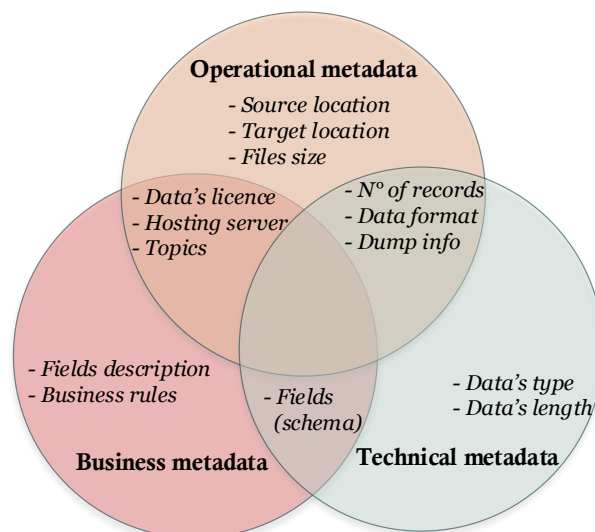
Operational metadata
- Source location
- Target location
- Files size

- Data's licence
- Hosting server
- Topics

- N° of records
- Data format
- Dump info

- Fields description
- Business rules

- Fields (schema)

- Data's type
- Data's length

Business metadata

Technical metadata